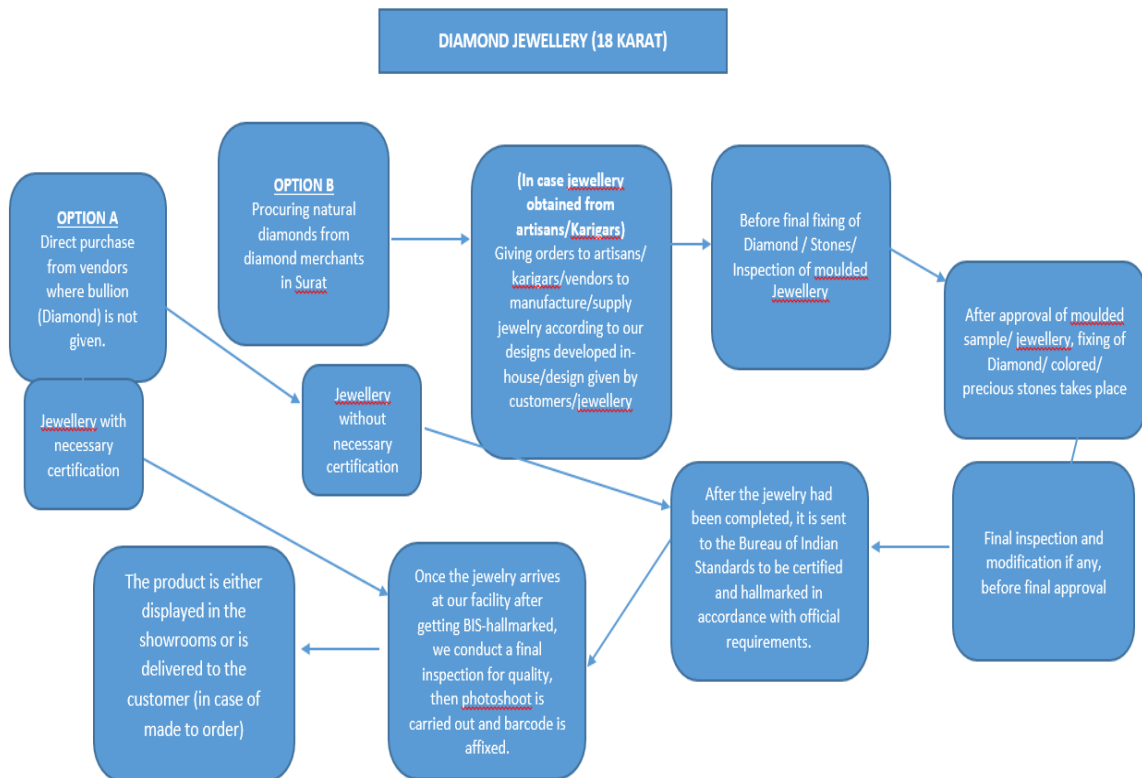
DIAMOND JEWELLERY (18 KARAT)

OPTION A
Direct purchase from vendors where bullion (Diamond) is not given.

Jewellery with necessary certification

OPTION B
Procuring natural diamonds from diamond merchants in Surat

Jewellery without necessary certification

(In case jewellery obtained from artisans/Karigars)
Giving orders to artisans/ karigars/vendors to manufacture/supply jewelry according to our designs developed in-house/design given by customers/jewellery

Before final fixing of Diamond / Stones/ Inspection of moulded Jewellery

After approval of moulded sample/ jewellery, fixing of Diamond/ colored/ precious stones takes place

Final inspection and modification if any, before final approval

After the jewelry had been completed, it is sent to the Bureau of Indian Standards to be certified and hallmarked in accordance with official requirements.

Once the jewelry arrives at our facility after getting BIS-hallmarked, we conduct a final inspection for quality, then photoshoot is carried out and barcode is affixed.

The product is either displayed in the showrooms or is delivered to the customer (in case of made to order)